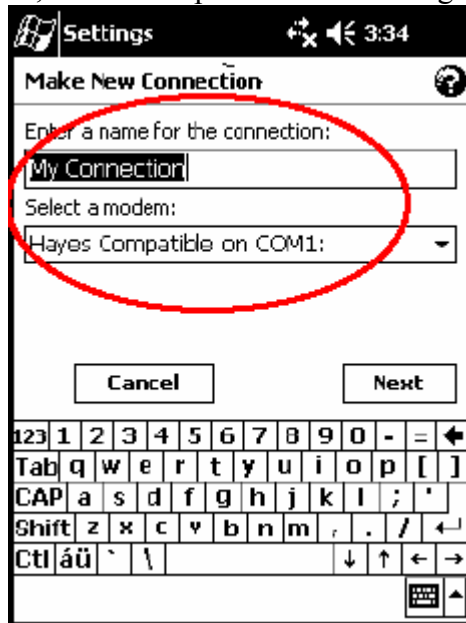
Settings 3:34

Make New Connection

Enter a name for the connection:

My Connection

Select a modem:

Hayes Compatible on COM1:

Cancel

Next

123 1 2 3 4 5 6 7 8 9 0 - =
Tab q w e r t y u i o p [ ]
CAP a s d f g h j k l ; '
Shift z x c v b n m , . /
Ctl áü ` \